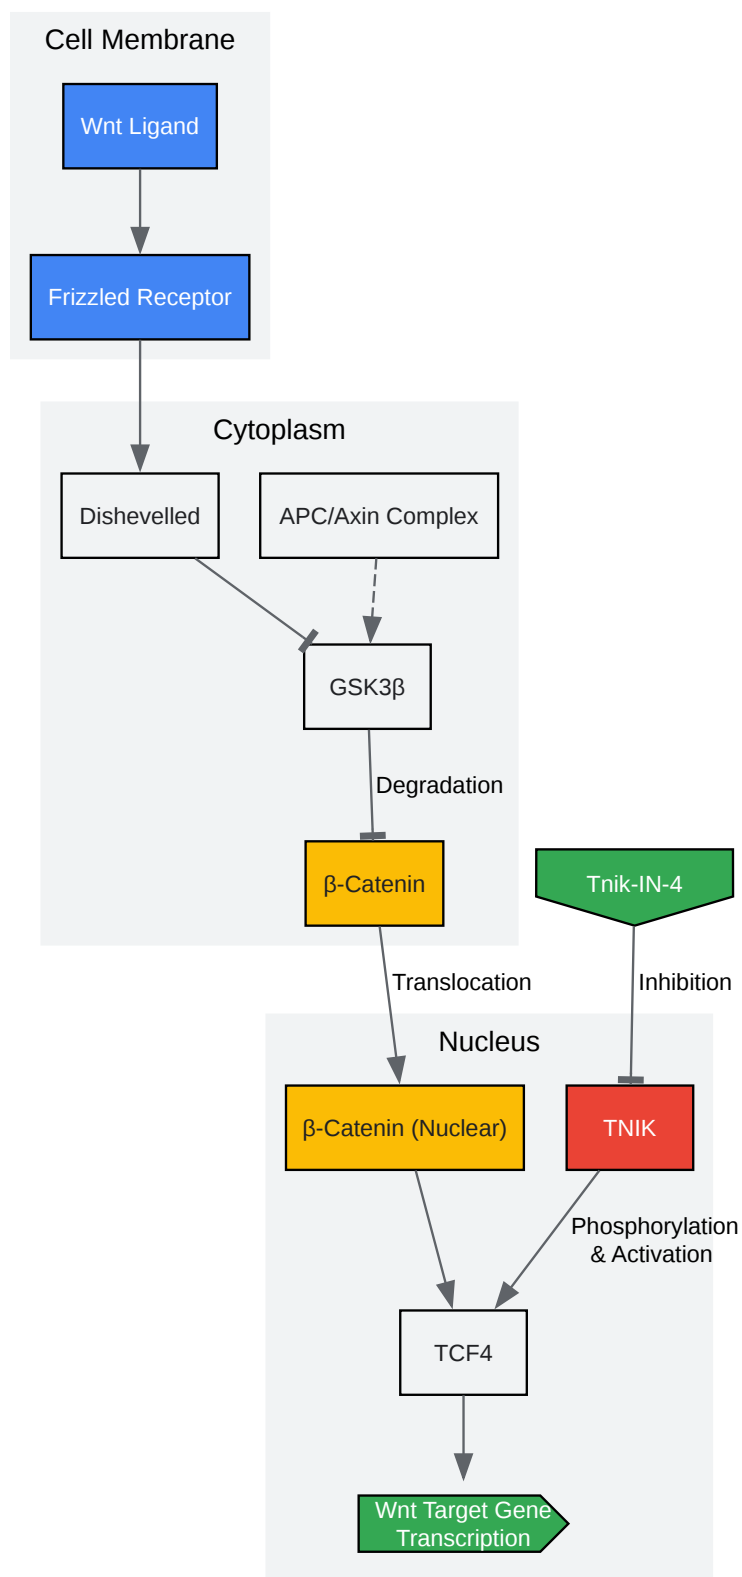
Cell Membrane

Wnt Ligand

Frizzled Receptor

Cytoplasm

Dishevelled

APC/Axin Complex

GSK3β

Degradation

β-Catenin

Tnik-IN-4

Translocation

Inhibition

Nucleus

β-Catenin (Nuclear)

TNIK

Phosphorylation & Activation

TCF4

Wnt Target Gene Transcription